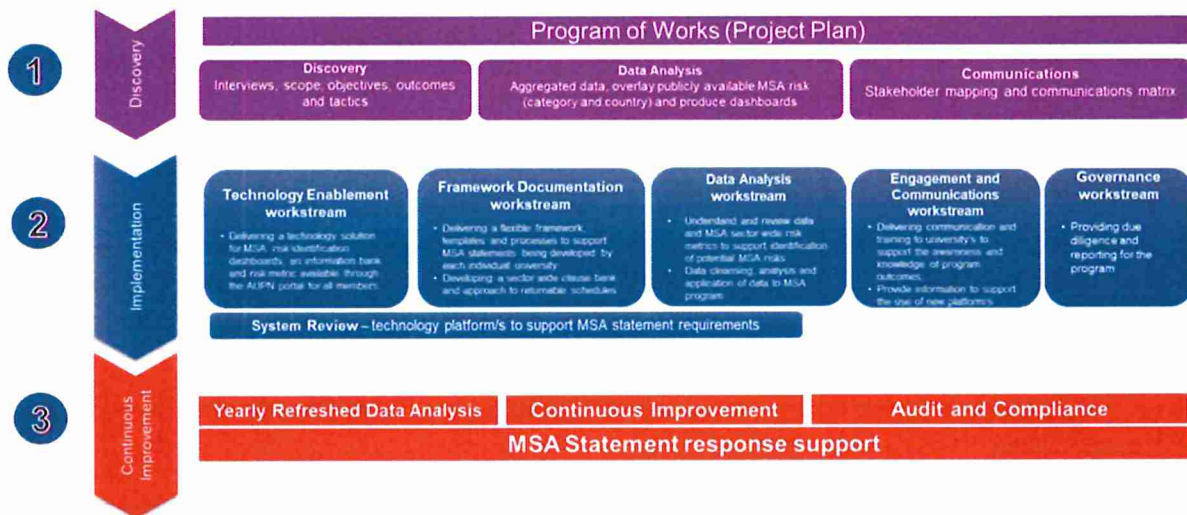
1

Discovery

Program of Works (Project Plan)

Discovery
Interviews, scope, objectives, outcomes and tactics

Data Analysis
Aggregated data, overlay publicly available MSA risk (category and country) and produce dashboards

Communications
Stakeholder mapping and communications matrix

2

Implementation

Technology Enablement workstream
- Delivering a technology solution for MSA risk identification dashboards, an information bank and risk metric available through the AUPN portal for all members

Framework Documentation workstream
- Delivering a flexible framework, templates and processes to support MSA statements being developed by each individual university
- Developing a sector wide clause bank and approach to returnable schedules

Data Analysis workstream
- Understand and review data and MSA sector wide risk metrics to support identification of potential MSA risks
- Data cleansing, analysis and application of data to MSA program

Engagement and Communications workstream
- Delivering communication and training to university's to support the awareness and knowledge of program outcomes
- Provide information to support the use of new platform/s

Governance workstream
- Providing due diligence and reporting for the program

System Review – technology platform/s to support MSA statement requirements

3

Continuous Improvement

Yearly Refreshed Data Analysis

Continuous Improvement

Audit and Compliance

MSA Statement response support